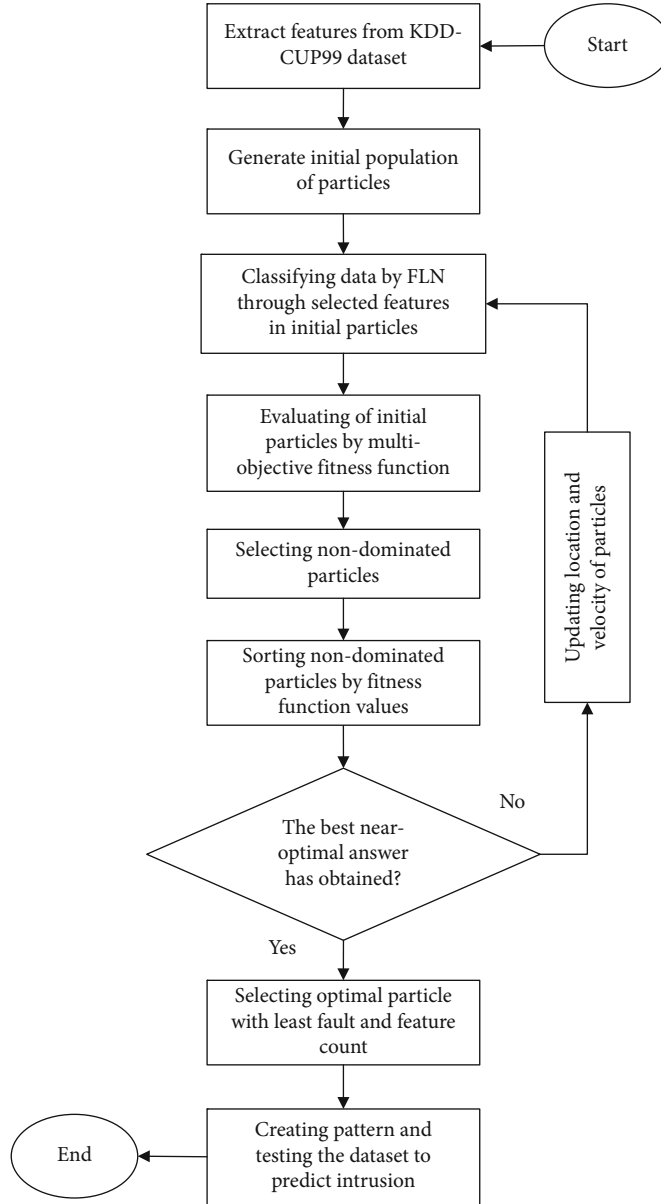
Start

Extract features from KDD-CUP99 dataset

Generate initial population of particles

Classifying data by FLN through selected features in initial particles

Evaluating of initial particles by multi-objective fitness function

Selecting non-dominated particles

Sorting non-dominated particles by fitness function values

The best near-optimal answer has obtained?

No

Updating location and velocity of particles

Yes

Selecting optimal particle with least fault and feature count

Creating pattern and testing the dataset to predict intrusion

End